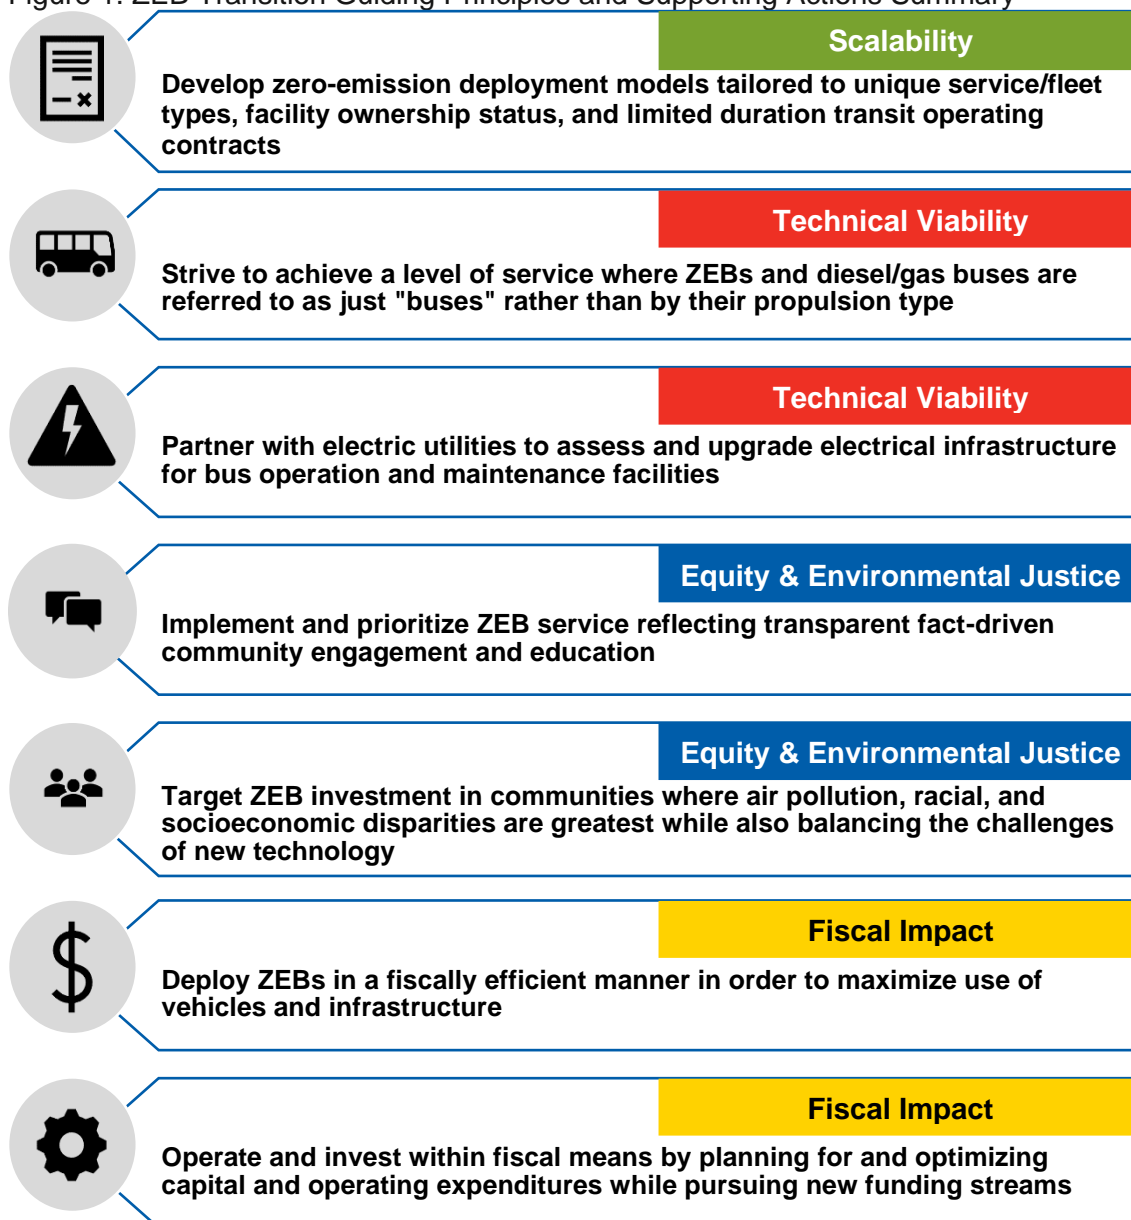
Figure 1: ZEB Transition Guiding Principles and Supporting Actions Summary

Scalability

Develop zero-emission deployment models tailored to unique service/fleet types, facility ownership status, and limited duration transit operating contracts

Technical Viability

Strive to achieve a level of service where ZEBs and diesel/gas buses are referred to as just "buses" rather than by their propulsion type

Technical Viability

Partner with electric utilities to assess and upgrade electrical infrastructure for bus operation and maintenance facilities

Equity & Environmental Justice

Implement and prioritize ZEB service reflecting transparent fact-driven community engagement and education

Equity & Environmental Justice

Target ZEB investment in communities where air pollution, racial, and socioeconomic disparities are greatest while also balancing the challenges of new technology

Fiscal Impact

Deploy ZEBs in a fiscally efficient manner in order to maximize use of vehicles and infrastructure

Fiscal Impact

Operate and invest within fiscal means by planning for and optimizing capital and operating expenditures while pursuing new funding streams